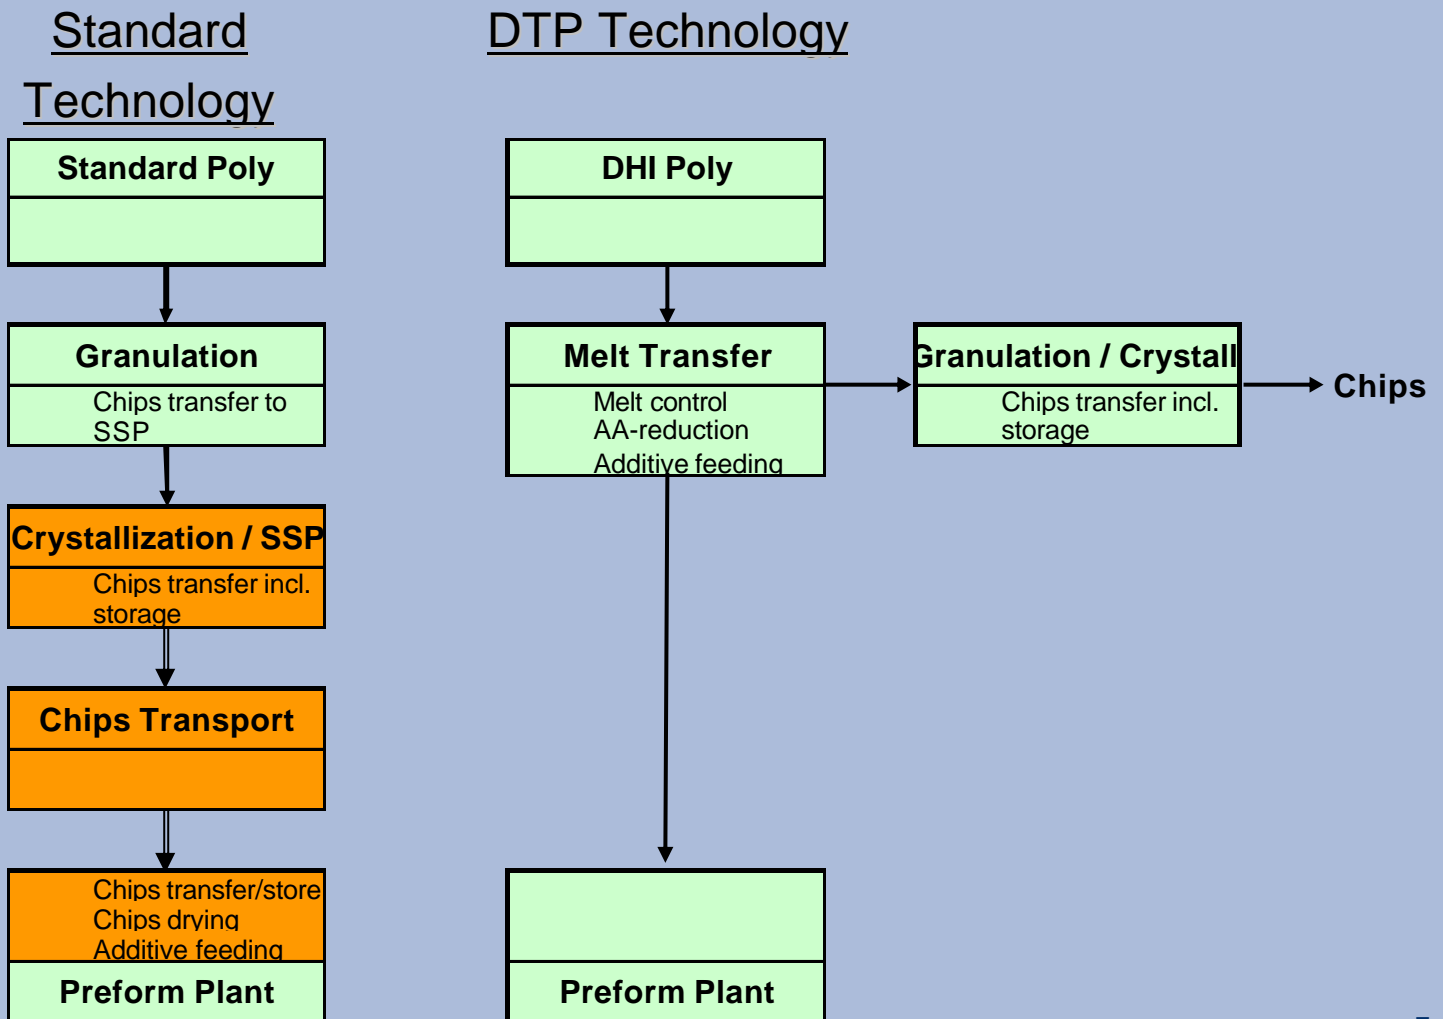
Standard Technology

DTP Technology

Standard Poly

Granulation
Chips transfer to SSP

Crystallization / SSP
Chips transfer incl. storage

Chips Transport

Chips transfer/store
Chips drying
Additive feeding
Preform Plant

DHI Poly

Melt Transfer
Melt control
AA-reduction
Additive feeding

ranulation / Crystall
Chips transfer incl. storage

Chips

Preform Plant